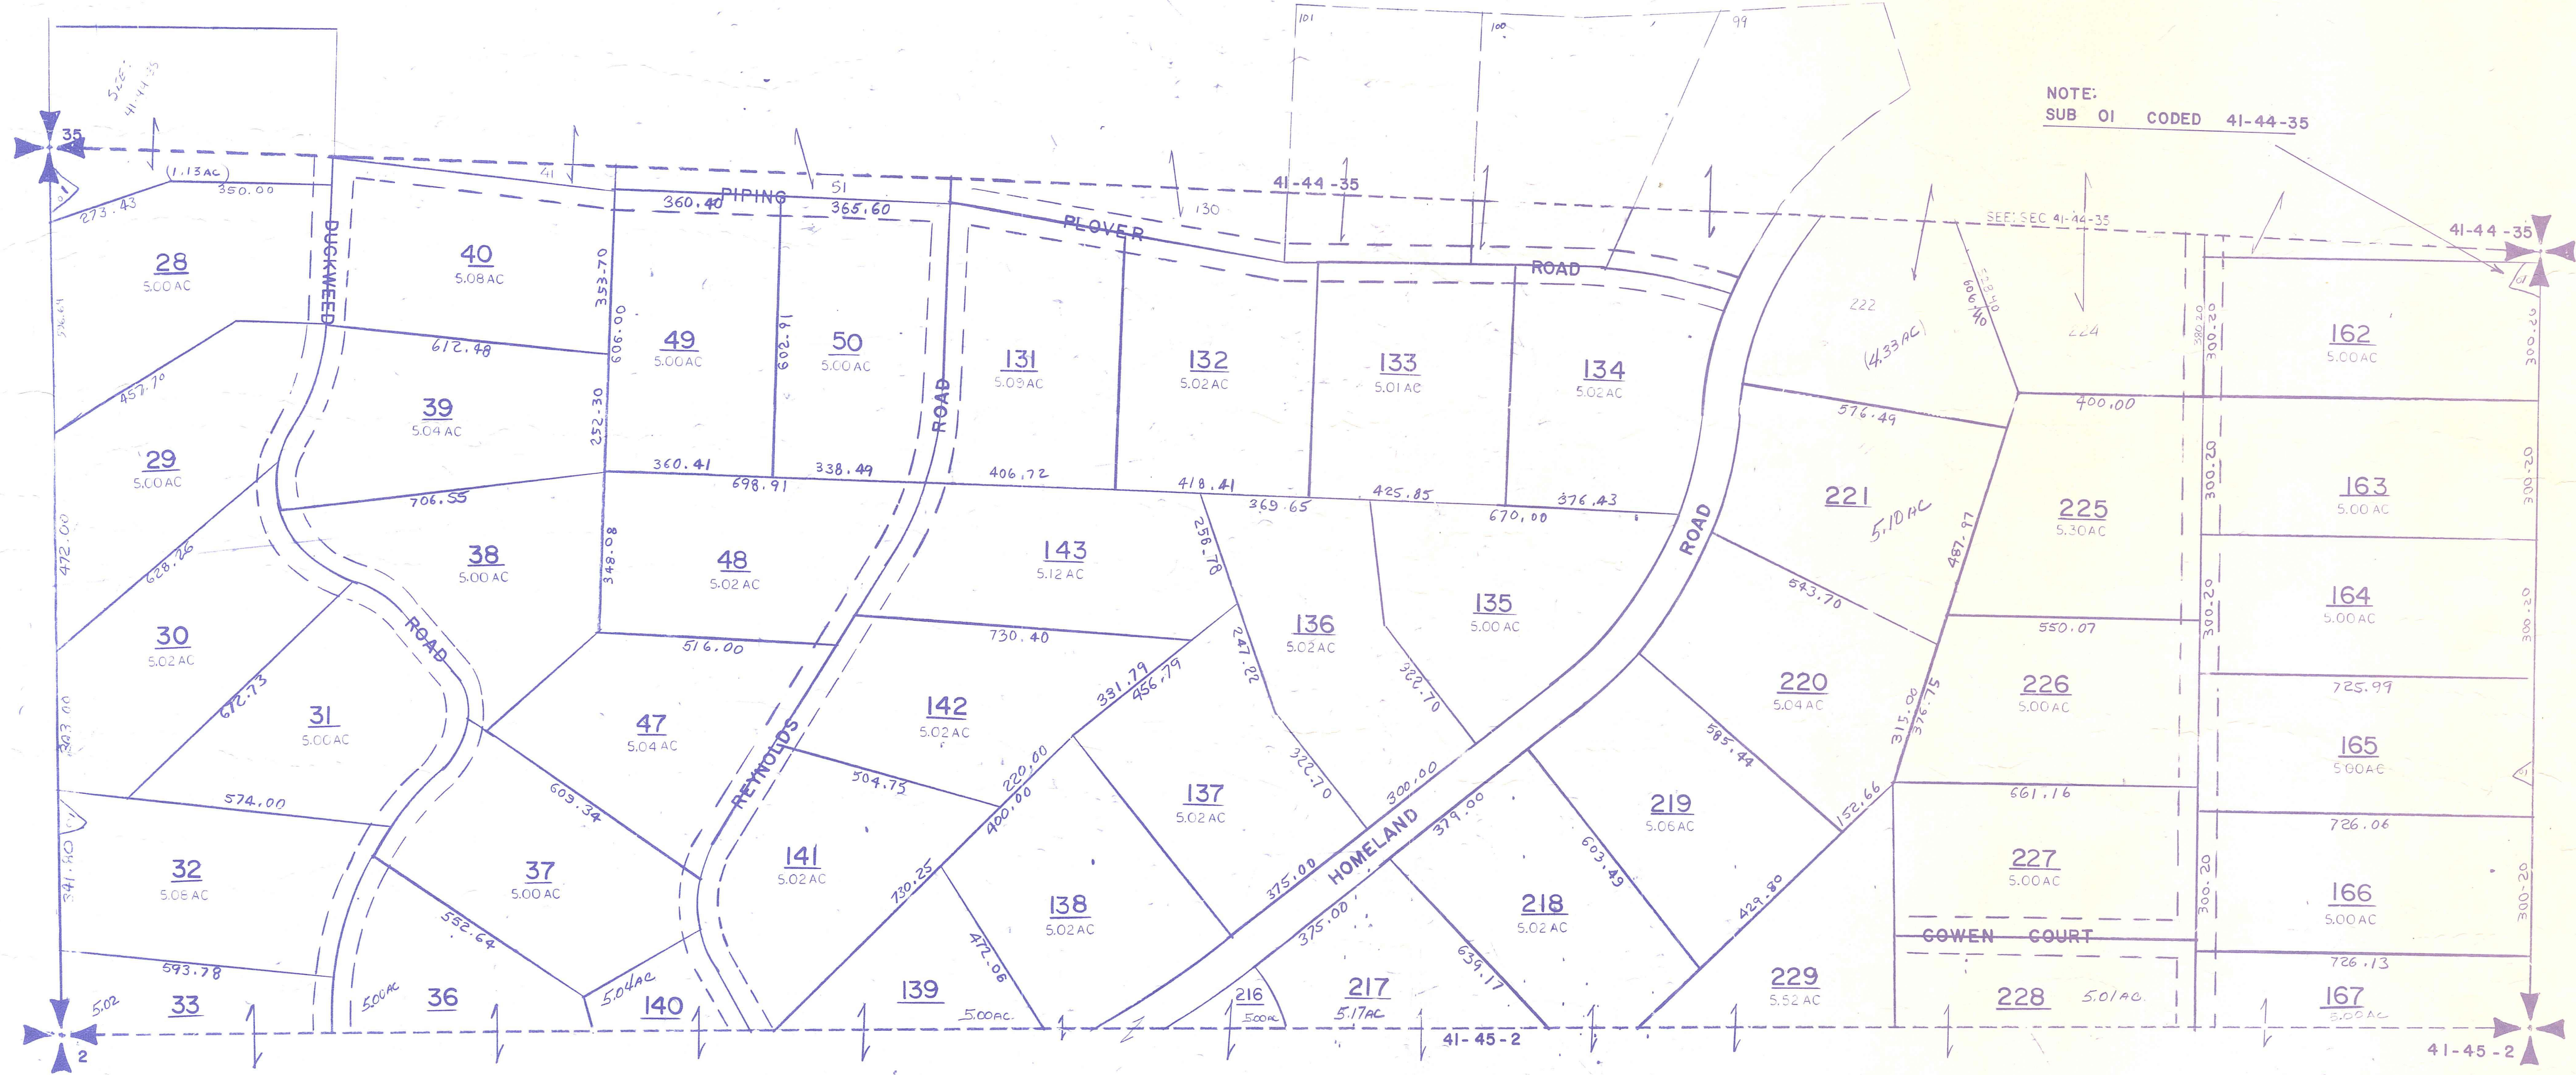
NOTE:
SUB 01 CODED 41-44-35

101
100
99
35
SEC 41-44-35
1.13 AC
350.00
273.43
41
51
41-44-35
130
360.40
PIPING
365.60
PLOVER
ROAD
SEE SEC 41-44-35
41-44-35
DUCKWEED
28
5.00 AC
40
5.08 AC
353.70
606.00
49
5.00 AC
602.91
50
5.00 AC
ROAD
131
5.09 AC
132
5.02 AC
133
5.01 AC
134
5.02 AC
222
(4.33 AC)
224
162
5.00 AC
612.48
457.70
39
5.04 AC
252.30
29
5.00 AC
360.41
698.91
338.49
406.72
418.41
369.65
425.85
670.00
376.43
576.49
400.00
221
5.10 AC
225
5.30 AC
163
5.00 AC
706.55
472.00
628.26
38
5.00 AC
348.08
48
5.02 AC
143
5.12 AC
256.78
135
5.00 AC
ROAD
543.70
487.97
164
5.00 AC
30
5.02 AC
516.00
730.40
247.22
136
5.02 AC
550.07
226
5.00 AC
ROAD
672.73
31
5.00 AC
303.00
47
5.04 AC
142
5.02 AC
331.79
456.79
322.70
220
5.04 AC
315.00
376.75
725.99
165
5.00 AC
574.00
609.34
REYNOLDS
504.75
220.00
400.00
137
5.02 AC
300.00
HOMELAND
379.00
585.44
219
5.06 AC
152.66
661.16
726.06
341.80
32
5.08 AC
37
5.00 AC
141
5.02 AC
322.70
375.00
603.49
227
5.00 AC
166
5.00 AC
552.64
730.25
472.06
138
5.02 AC
375.00
218
5.02 AC
429.80
COWEN COURT
300.20
593.78
5.02
33
5.00 AC
36
5.04 AC
140
139
5.00 AC
216
5.00 AC
217
5.17 AC
639.17
229
5.52 AC
228
5.01 AC
726.13
167
5.00 AC
2
41-45-2
41-45-2
300.20
300.20
300.20
300.20
300.20